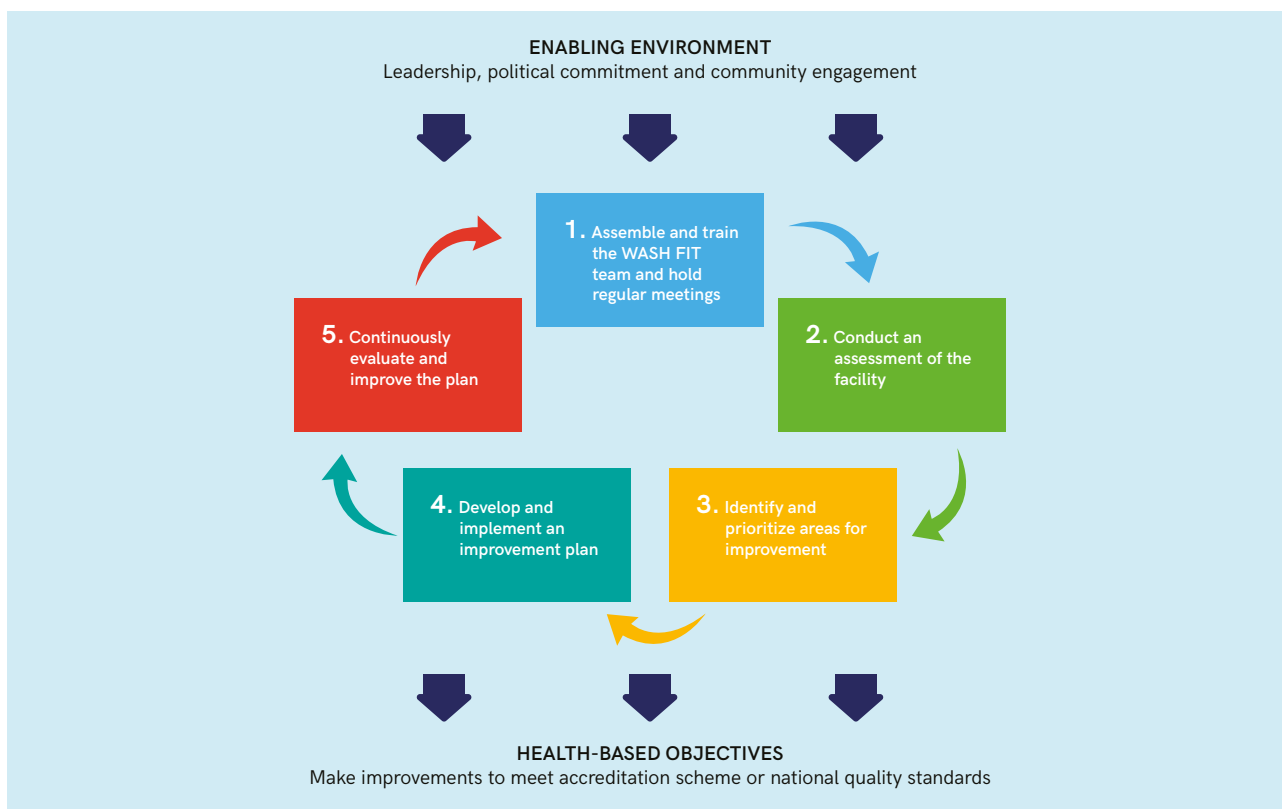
ENABLING ENVIRONMENT
Leadership, political commitment and community engagement

1. Assemble and train the WASH FIT team and hold regular meetings

2. Conduct an assessment of the facility

3. Identify and prioritize areas for improvement

4. Develop and implement an improvement plan

5. Continuously evaluate and improve the plan

HEALTH-BASED OBJECTIVES
Make improvements to meet accreditation scheme or national quality standards